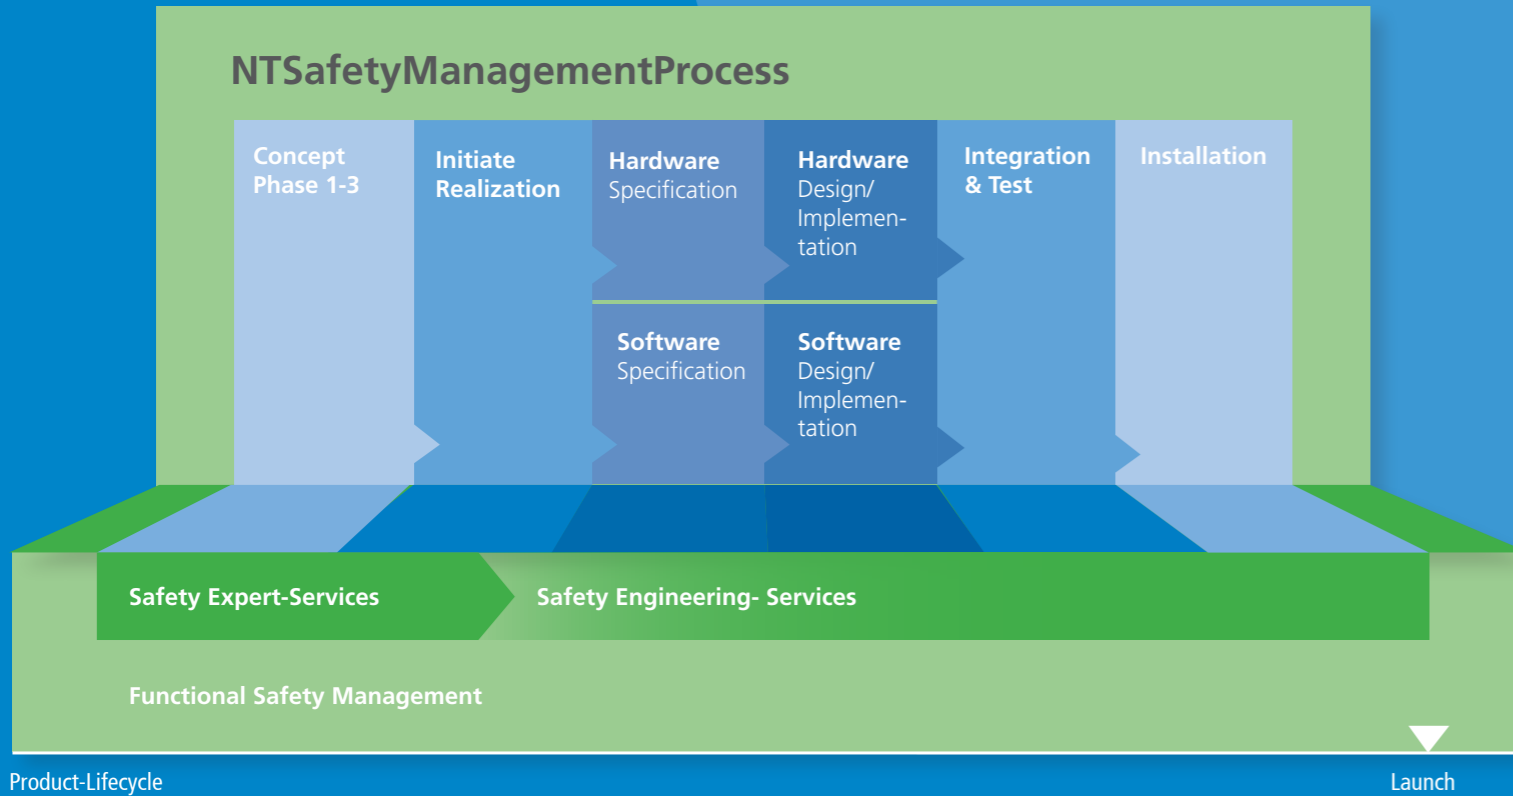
NTSafetyManagementProcess

Concept Phase 1-3

Initiate Realization

Hardware Specification

Hardware Design/ Implementation

Integration & Test

Installation

Software Specification

Software Design/ Implementation

Safety Expert-Services

Safety Engineering- Services

Functional Safety Management

Product-Lifecycle

Launch